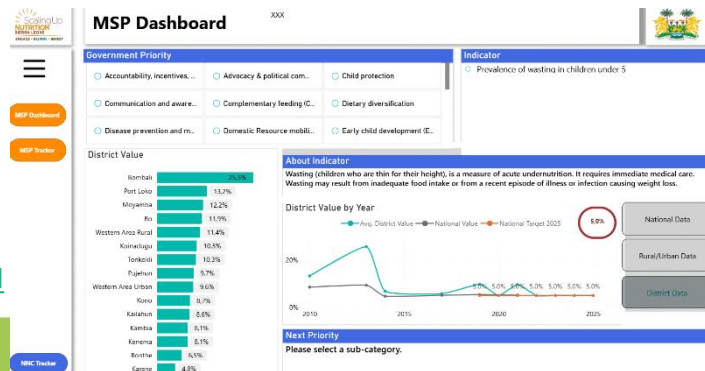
Scaling Up NUTRITION SIERRA LEONE

MSP Dashboard

XXX

MSP Dashboard

MSP Tracker

NNC Tracker

Government Priority

Accountability, incentives, ...

Advocacy & political com...

Child protection

Communication and aware...

Complementary feeding (C...

Dietary diversification

Disease prevention and m...

Domestic Resource mobili...

Early child development (E...

Indicator

Prevalence of wasting in children under 5

District Value

| District | Value |
|---|---|
| Bombali | 25.5% |
| Port Loko | 13.2% |
| Moyamba | 12.2% |
| Bo | 11.9% |
| Western Area Rural | 11.4% |
| Koinadugu | 10.5% |
| Tonkolili | 10.3% |
| Pujehun | 9.7% |
| Western Area Urban | 9.6% |
| Kono | 8.7% |
| Kailahun | 8.6% |
| Kambia | 8.1% |
| Kenema | 8.1% |
| Bonthe | 6.5% |
| Karene | 4.8% |

About Indicator

Wasting (children who are thin for their height), is a measure of acute undernutrition. It requires immediate medical care. Wasting may result from inadequate food intake or from a recent episode of illness or infection causing weight loss.

District Value by Year

Avg. District Value National Value National Target 2025

5.0%

20%

0%

5.0% 5.0% 5.0% 5.0% 5.0% 5.0%

2010 2015 2020 2025

National Data

Rural/Urban Data

District Data

Next Priority

Please select a sub-category.